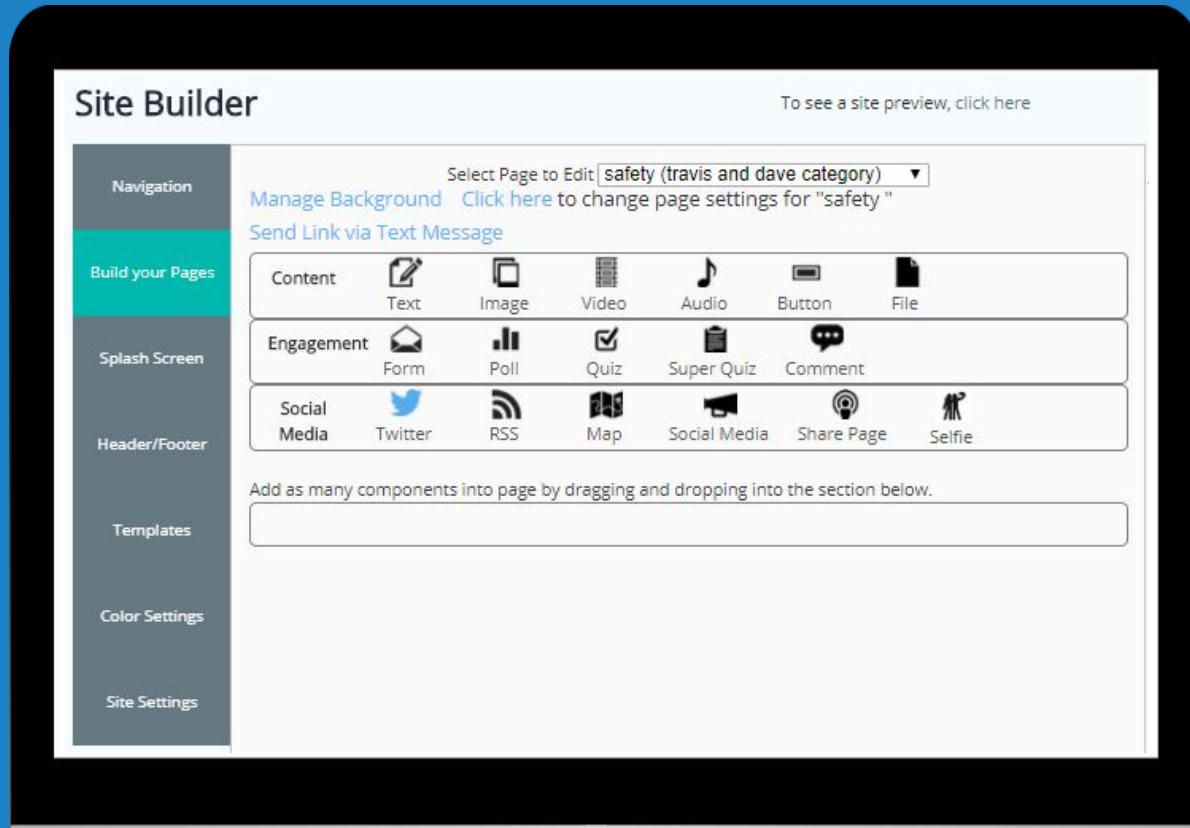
Site Builder

To see a site preview, click here

Navigation

Build your Pages

Splash Screen

Header/Footer

Templates

Color Settings

Site Settings

Select Page to Edit safety (travis and dave category)

Manage Background Click here to change page settings for "safety "

Send Link via Text Message

Content Text Image Video Audio Button File

Engagement Form Poll Quiz Super Quiz Comment

Social Media Twitter RSS Map Social Media Share Page Selfie

Add as many components into page by dragging and dropping into the section below.